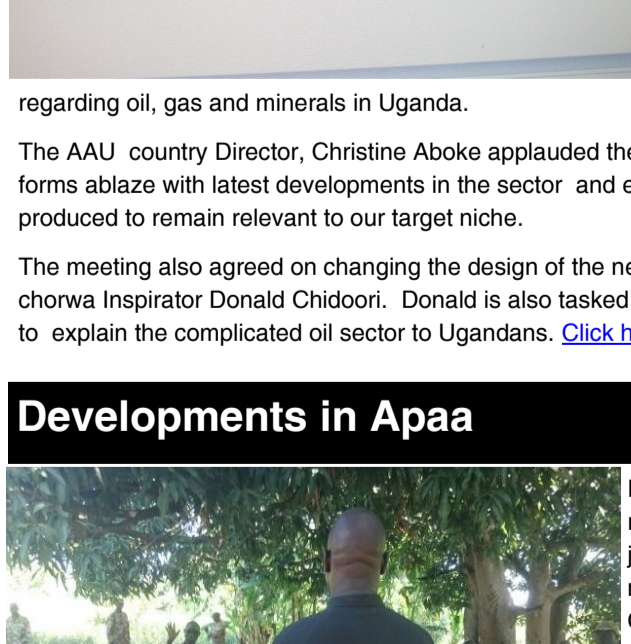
regarding oil, gas and minerals in Uganda.

The AAU country Director, Christine Aboke applauded th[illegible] forms ablaze with latest developments in the sector and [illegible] produced to remain relevant to our target niche.

The meeting also agreed on changing the design of the n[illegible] chorwa Inspirator Donald Chidoori. Donald is also tasked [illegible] to explain the complicated oil sector to Ugandans. Click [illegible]

Developments in Apaa